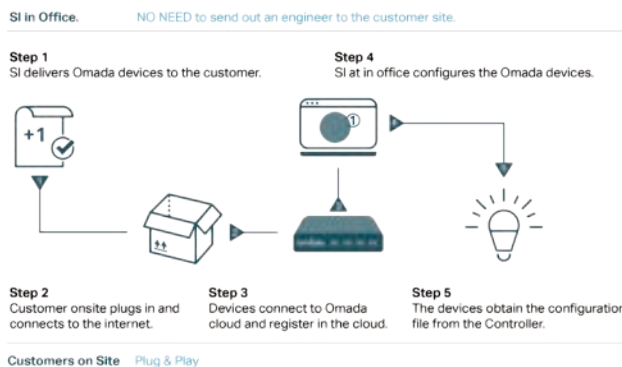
SI in Office. NO NEED to send out an engineer to the customer site.

Step 1
SI delivers Omada devices to the customer.

Step 4
SI at in office configures the Omada devices.

+1

1

Step 2
Customer onsite plugs in and connects to the internet.

Step 3
Devices connect to Omada cloud and register in the cloud.

Step 5
The devices obtain the configuration file from the Controller.

Customers on Site Plug & Play